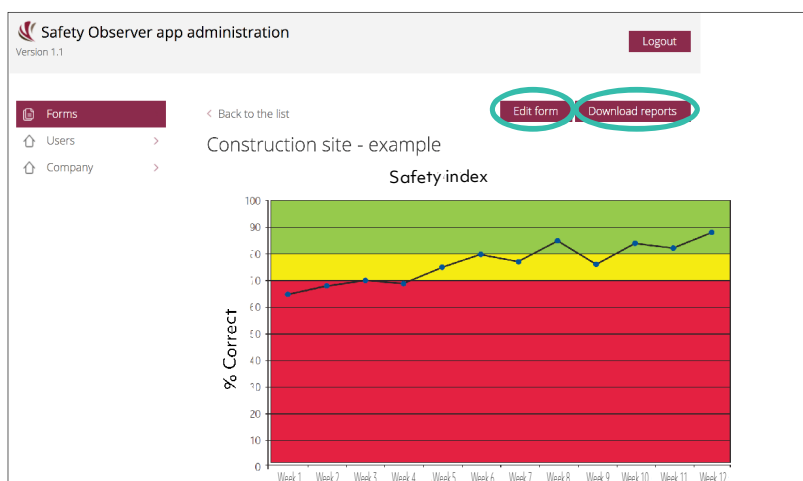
Safety Observer app administration
Version 1.1

Logout

Forms
Users
Company

‹ Back to the list

Edit form
Download reports

Construction site - example

Safety index

% Correct

100
90
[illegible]0
70
60
50
40
30
20
10
0

Week 1
Week 2
Week 3
Week 4
Week 5
Week 6
Week 7
Week 8
Week 9
Week 10
Week 11
Week 12